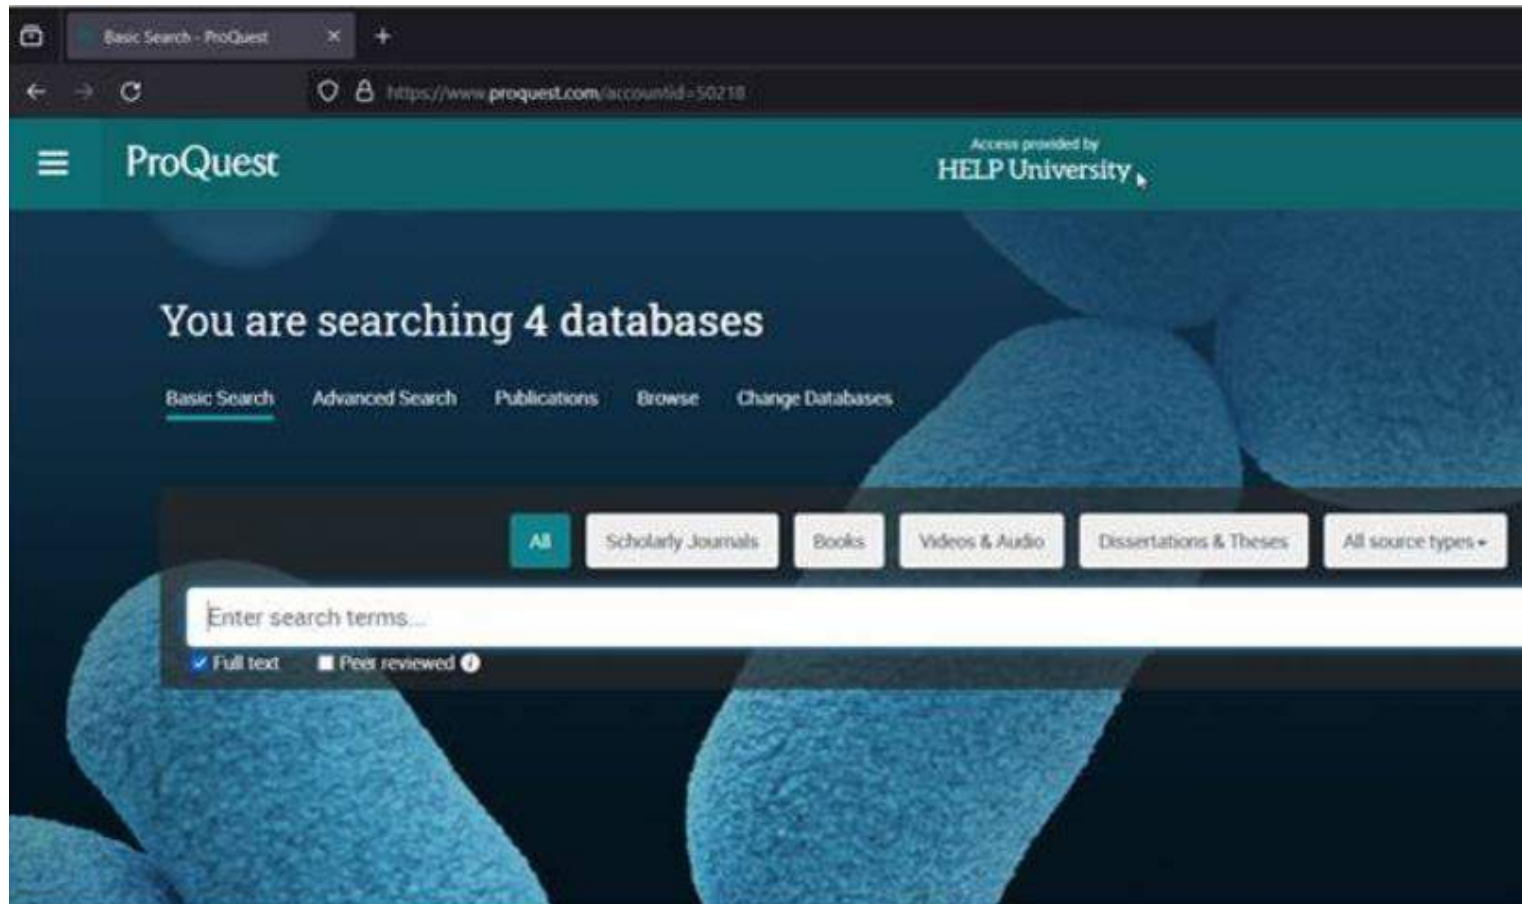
Basic Search - ProQuest

https://www.proquest.com/accountid=50218

ProQuest

Access provided by
HELP University

You are searching 4 databases

Basic Search Advanced Search Publications Browse Change Databases

All Scholarly Journals Books Videos & Audio Dissertations & Theses All source types

Enter search terms...

Full text Peer reviewed